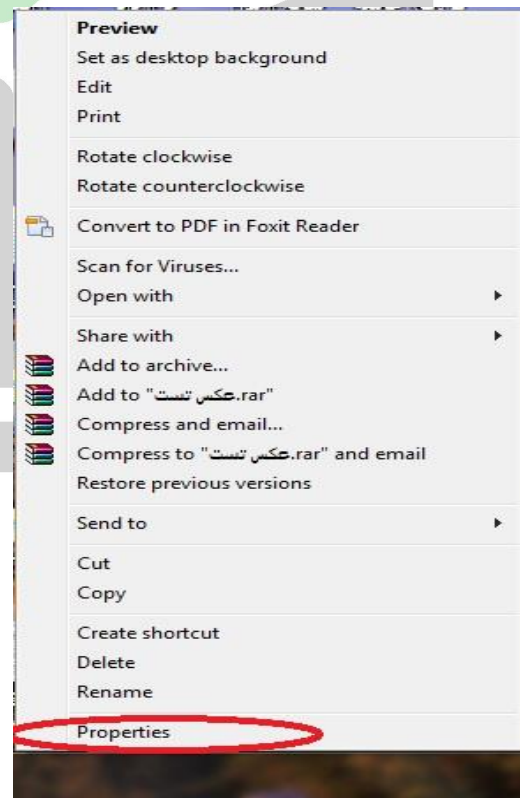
Preview
Set as desktop background
Edit
Print

Rotate clockwise
Rotate counterclockwise

Convert to PDF in Foxit Reader

Scan for Viruses...
Open with

Share with
Add to archive...
Add to "عکس تست.rar"
Compress and email...
Compress to "عکس تست.rar" and email
Restore previous versions

Send to

Cut
Copy

Create shortcut
Delete
Rename

Properties